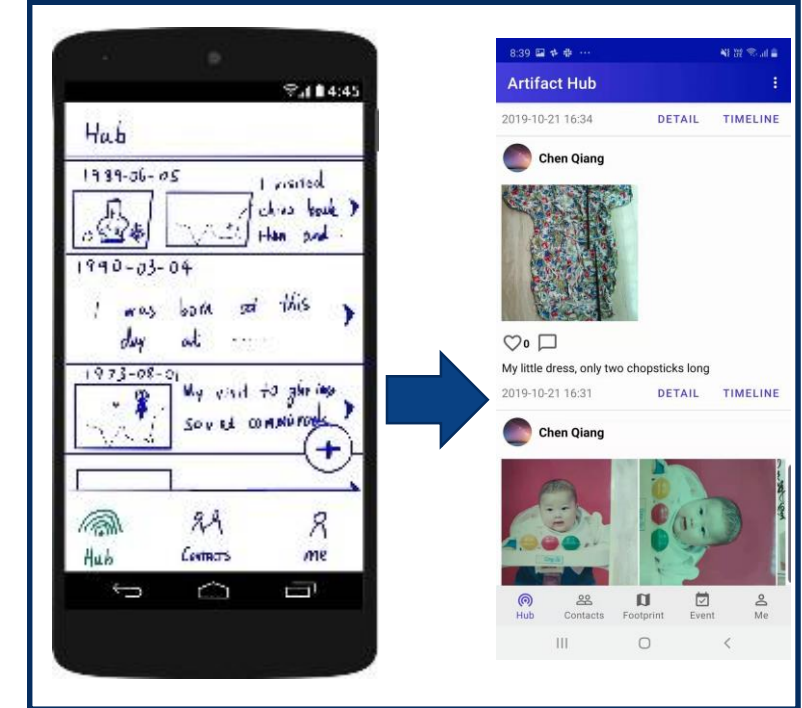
4:45

Hub

1989-06-05

I visited china back then and

1990-03-04

I was born on this day at

1973-08-01

My visit to glaring soviet commonrooks

+

Hub Contacts me

8:39

Artifact Hub

2019-10-21 16:34 DETAIL TIMELINE

Chen Qiang

0

My little dress, only two chopsticks long

2019-10-21 16:31 DETAIL TIMELINE

Chen Qiang

Hub Contacts Footprint Event Me